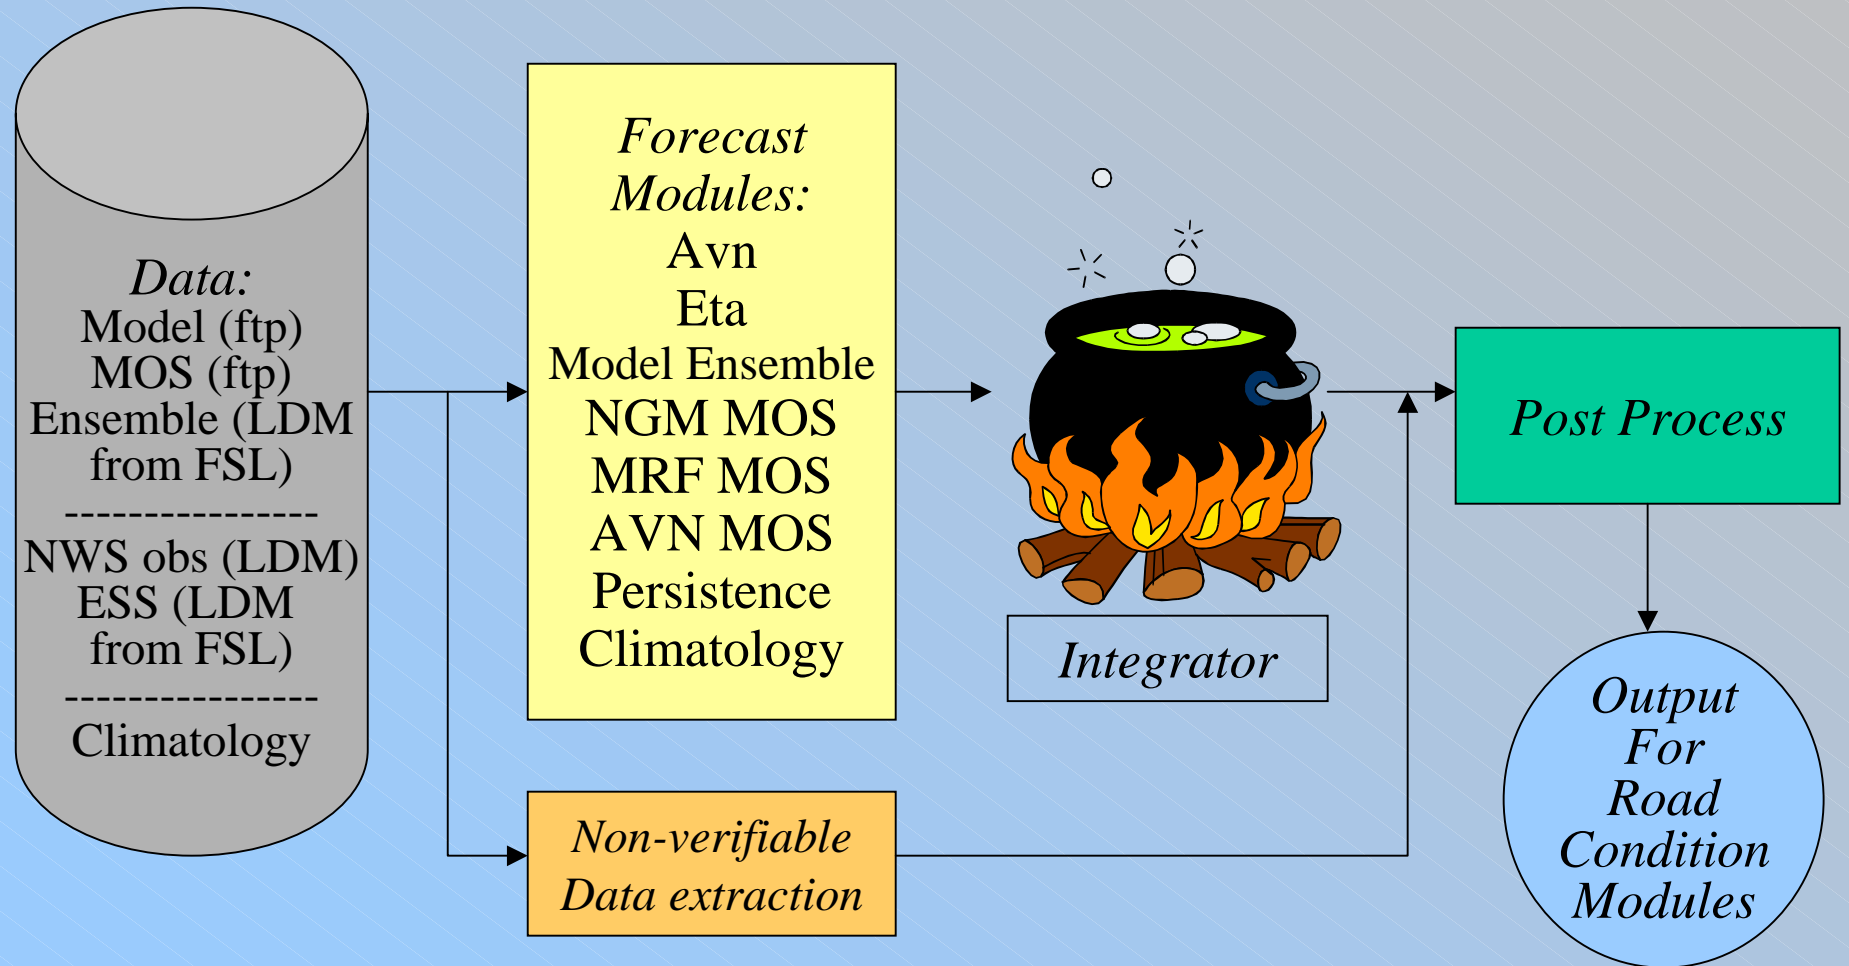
Data:
Model (ftp)
MOS (ftp)
Ensemble (LDM from FSL)
----------------
NWS obs (LDM)
ESS (LDM from FSL)
----------------
Climatology

Forecast Modules:
Avn
Eta
Model Ensemble
NGM MOS
MRF MOS
AVN MOS
Persistence
Climatology

Non-verifiable Data extraction

Integrator

Post Process

Output For Road Condition Modules